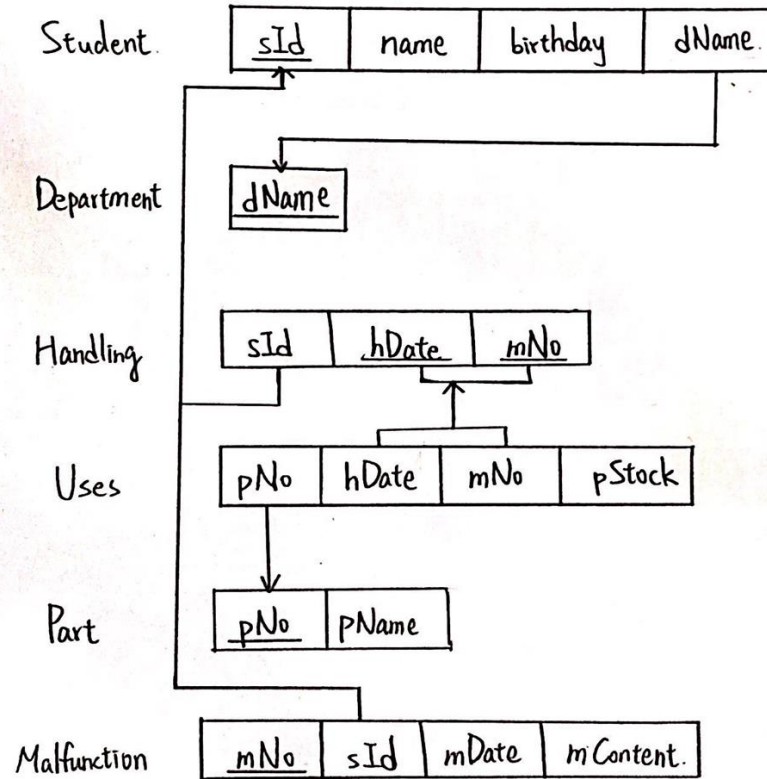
Student.

| sId | name | birthday | dName. |
|---|---|---|---|

Department

| dName |
|---|

Handling

| sId | hDate | mNo |
|---|---|---|

Uses

| pNo | hDate | mNo | pStock |
|---|---|---|---|

Part

| pNo | pName |
|---|---|

Malfunction

| mNo | sId | mDate | mContent. |
|---|---|---|---|